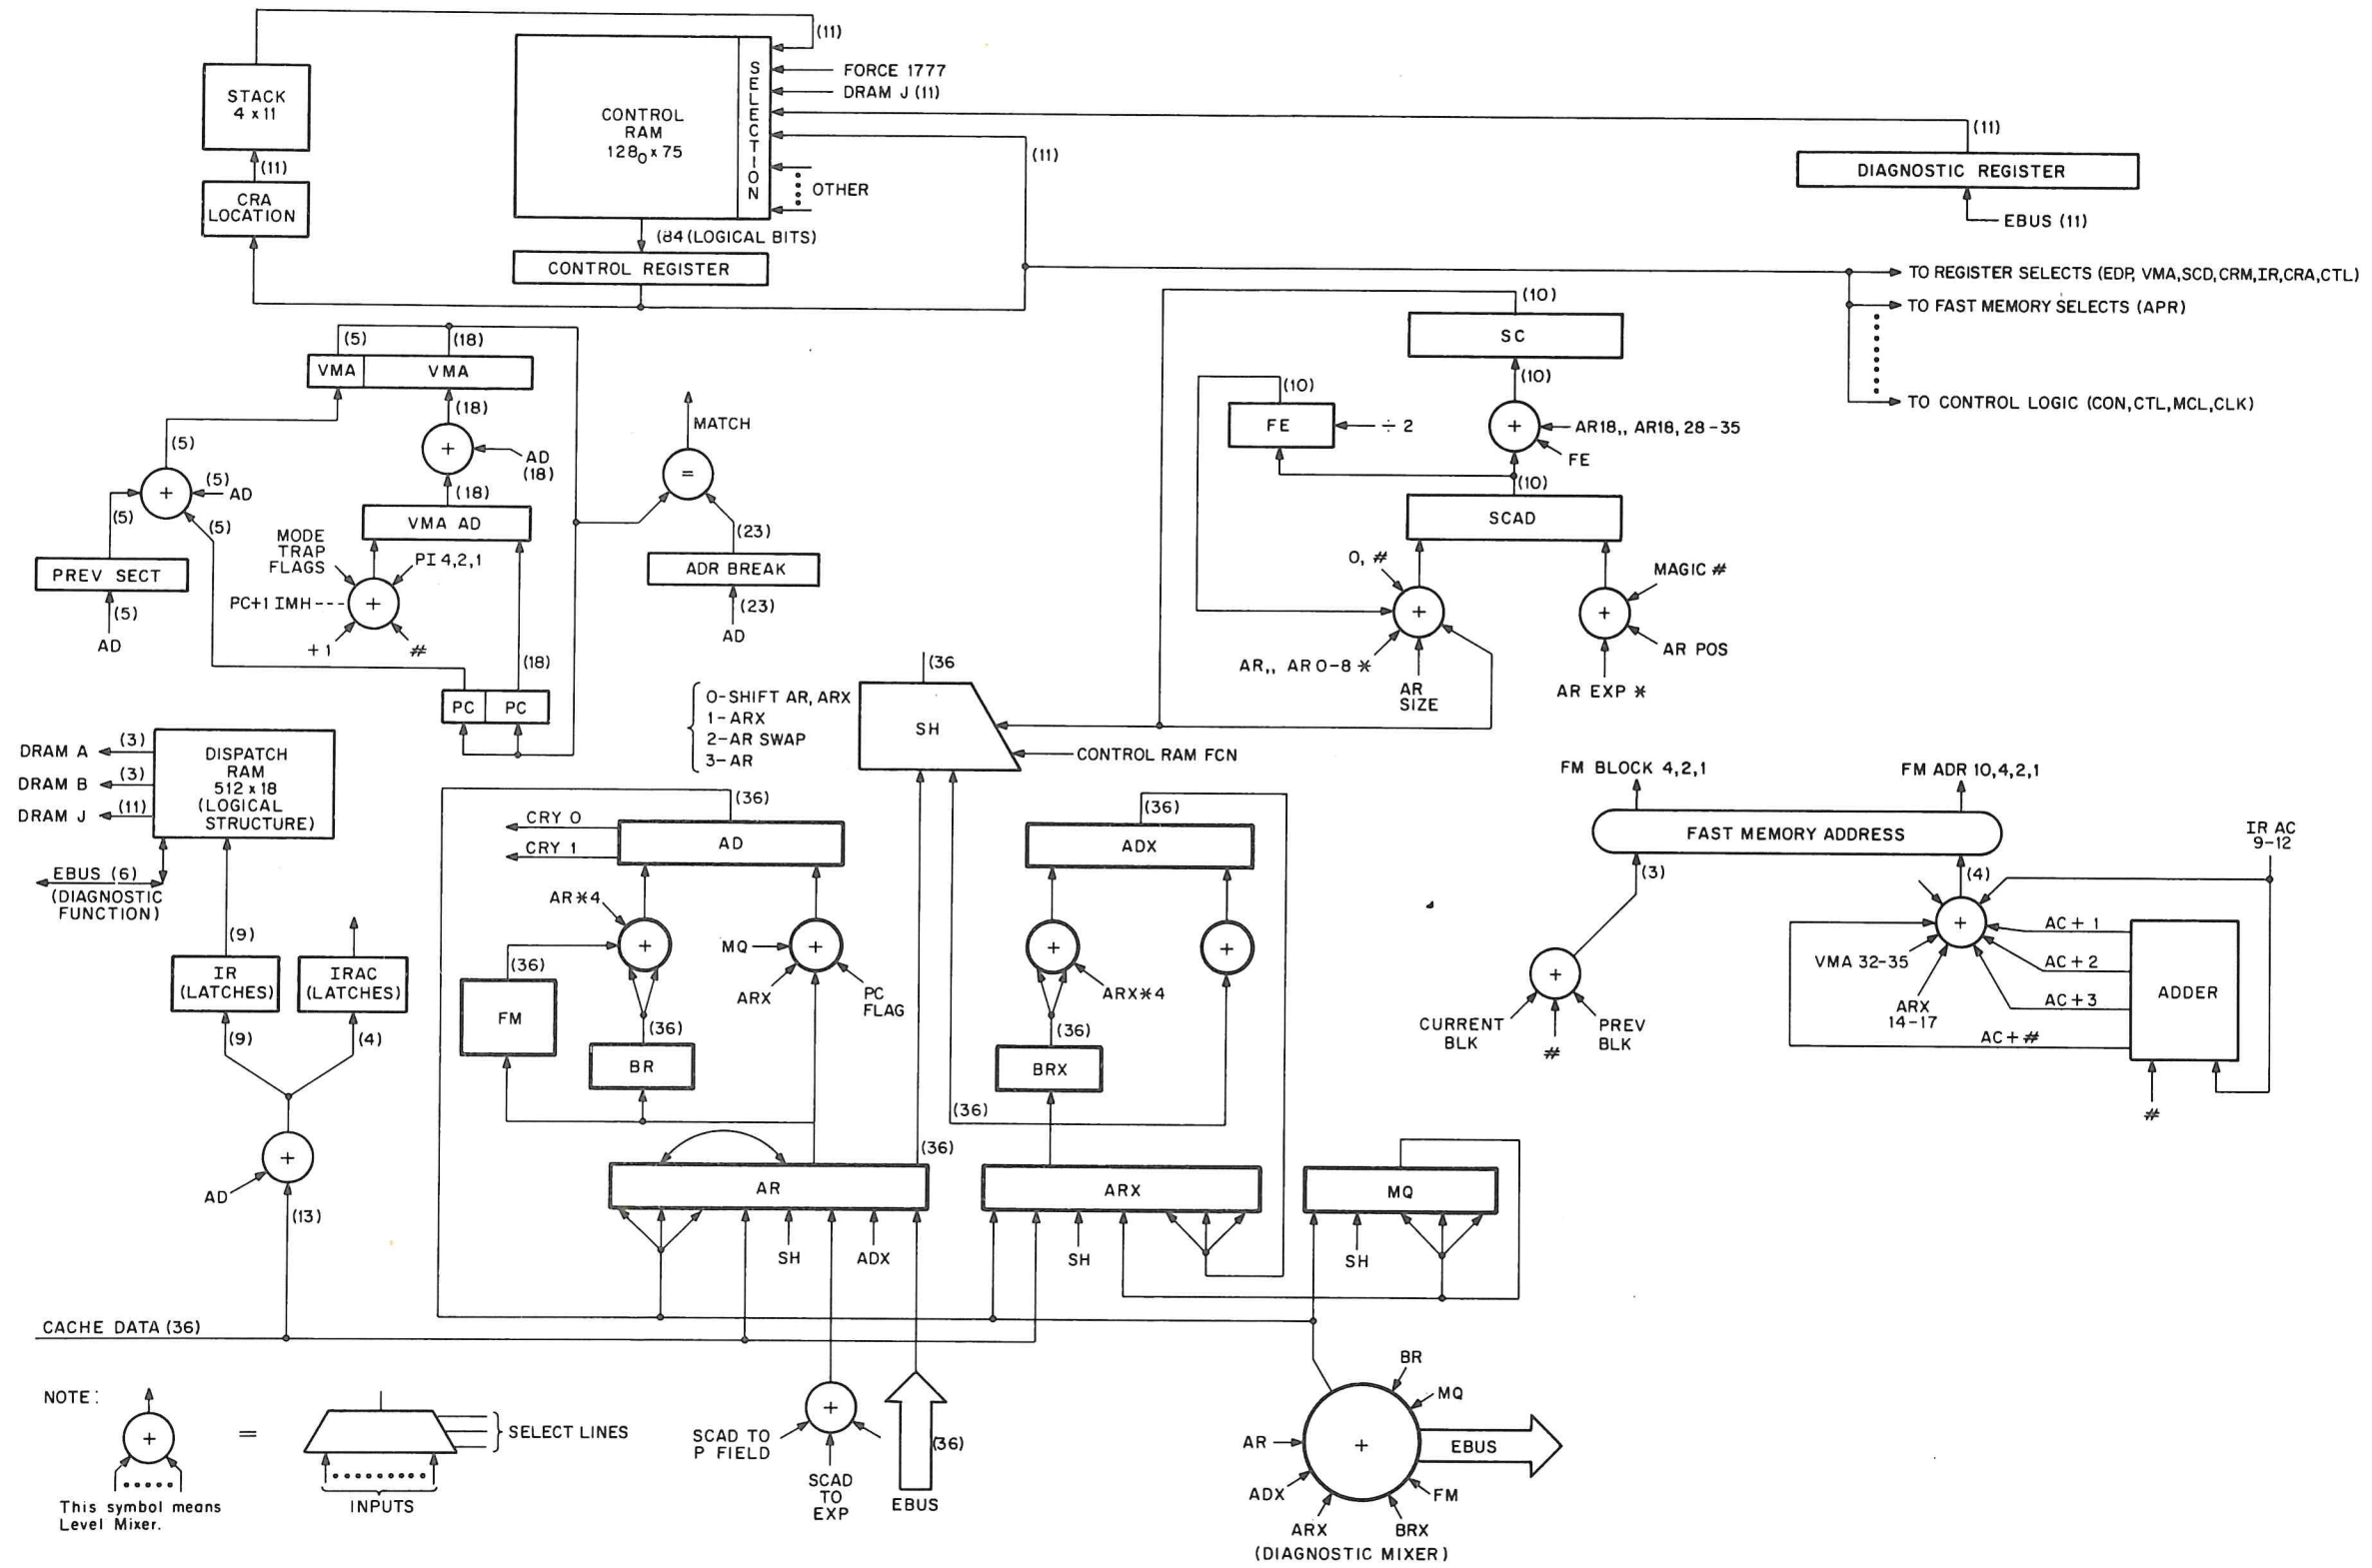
(11)
STACK 4 x 11
CONTROL RAM $128_0 \times 75$
SELECTION
FORCE 1777
DRAM J (11)
(11)
(11)
DIAGNOSTIC REGISTER
EBUS (11)
OTHER
(11)
CRA LOCATION
(84 (LOGICAL BITS)
CONTROL REGISTER
TO REGISTER SELECTS (EDP, VMA,SCD,CRM,IR,CRA,CTL)
TO FAST MEMORY SELECTS (APR)
TO CONTROL LOGIC (CON,CTL,MCL,CLK)
(10)
SC
(10)
(5)
(18)
VMA
VMA
(18)
AD (18)
(5)
(5) AD
(5)
(5)
(18)
VMA AD
MATCH
=
(23)
ADR BREAK
(23)
AD
PREV SECT
(5)
AD
MODE TRAP FLAGS
PI 4,2,1
PC+1 IMH
+ 1
#
(18)
PC
PC
(10)
FE
÷ 2
+
AR18,, AR18, 28 -35
FE
(10)
SCAD
0, #
MAGIC #
AR,, AR 0-8 *
AR SIZE
AR POS
AR EXP *
(36
0-SHIFT AR, ARX
1-ARX
2-AR SWAP
3-AR
SH
CONTROL RAM FCN
DRAM A (3)
DRAM B (3)
DRAM J (11)
DISPATCH RAM 512 x 18 (LOGICAL STRUCTURE)
EBUS (6)
(DIAGNOSTIC FUNCTION)
(9)
IR (LATCHES)
IRAC (LATCHES)
(9)
(4)
AD
(13)
(36)
CRY 0
CRY 1
AD
AR*4
MQ
(36)
FM
ARX
PC FLAG
(36)
BR
(36)
ADX
ARX*4
(36)
BRX
(36)
(36)
AR
SH
ADX
ARX
SH
MQ
SH
FM BLOCK 4,2,1
FM ADR 10,4,2,1
FAST MEMORY ADDRESS
IR AC 9-12
(3)
(4)
AC + 1
AC + 2
AC + 3
AC + #
VMA 32-35
ARX 14-17
ADDER
CURRENT BLK
#
PREV BLK
#
CACHE DATA (36)
NOTE:
=
SELECT LINES
INPUTS
This symbol means Level Mixer.
SCAD TO P FIELD
SCAD TO EXP
(36)
EBUS
BR
MQ
AR
EBUS
ADX
FM
ARX
BRX
(DIAGNOSTIC MIXER)